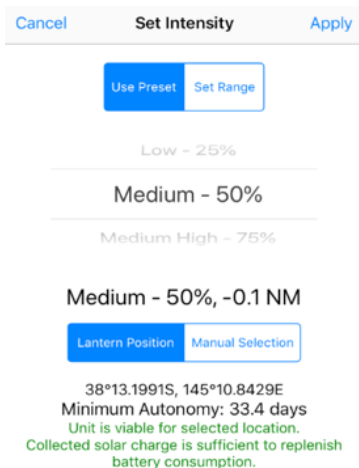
Cancel Set Intensity Apply

Use Preset Set Range

Low - 25%

Medium - 50%

Medium High - 75%

Medium - 50%, -0.1 NM

Lantern Position Manual Selection

38°13.1991S, 145°10.8429E

Minimum Autonomy: 33.4 days

Unit is viable for selected location.

Collected solar charge is sufficient to replenish battery consumption.